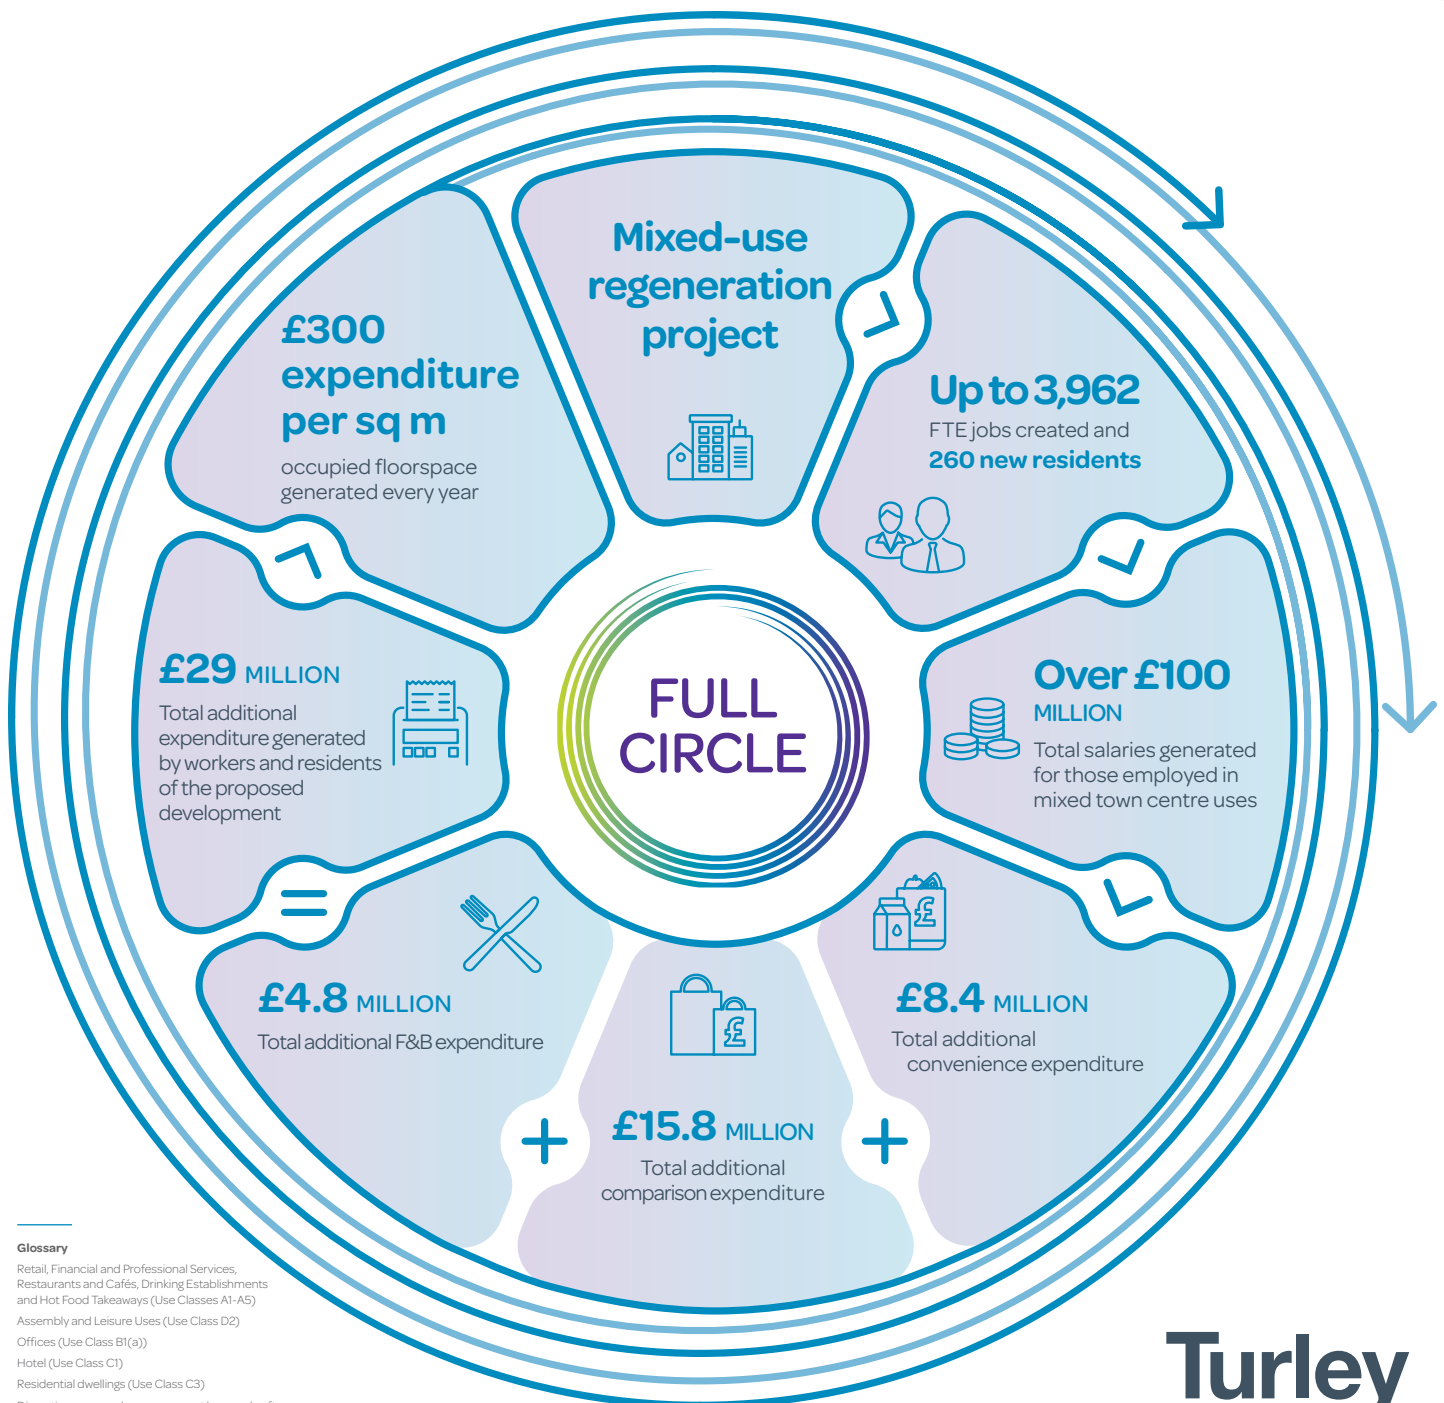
Mixed-use regeneration project

Up to 3,962
FTE jobs created and
260 new residents

Over £100 MILLION
Total salaries generated for those employed in mixed town centre uses

£8.4 MILLION
Total additional convenience expenditure

£15.8 MILLION
Total additional comparison expenditure

£4.8 MILLION
Total additional F&B expenditure

£29 MILLION
Total additional expenditure generated by workers and residents of the proposed development

£300 expenditure per sq m
occupied floorspace generated every year

FULL CIRCLE

+

+

=

Glossary
Retail, Financial and Professional Services, Restaurants and Cafés, Drinking Establishments and Hot Food Takeaways (Use Classes A1-A5)
Assembly and Leisure Uses (Use Class D2)
Offices (Use Class B1(a))
Hotel (Use Class C1)
Residential dwellings (Use Class C3)
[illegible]

Turley